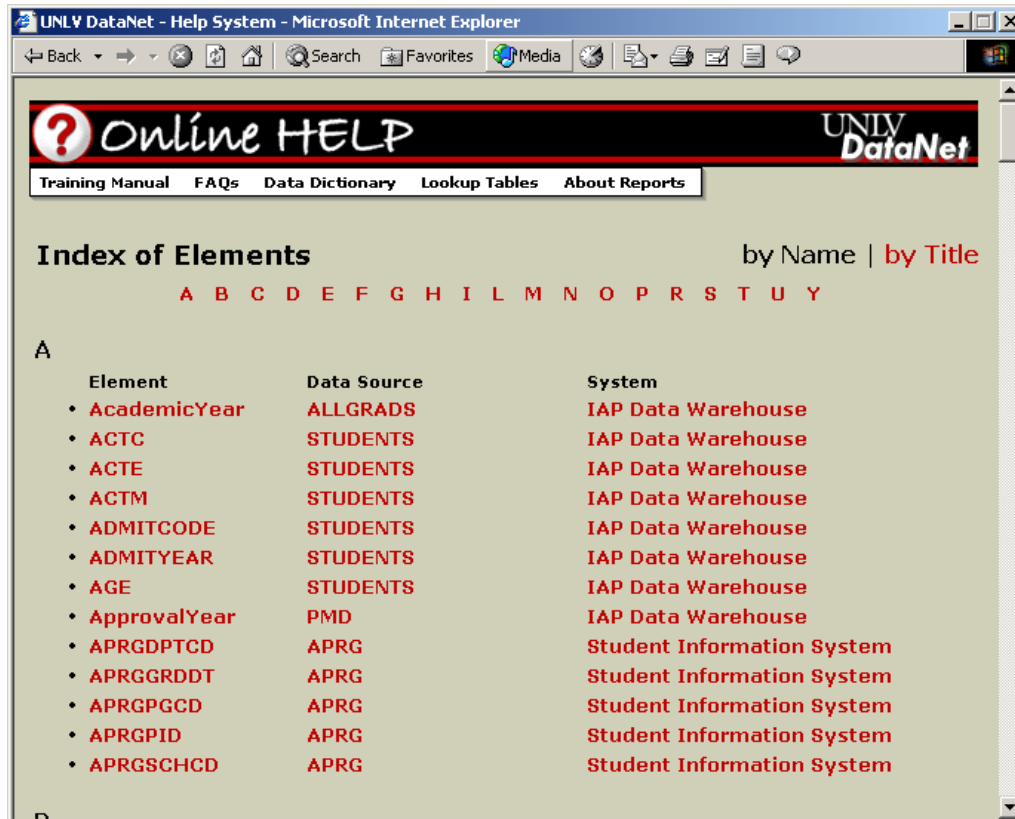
UNLV DataNet - Help System - Microsoft Internet Explorer

Back Search Favorites Media

Online HELP

UNLV DataNet

Training Manual FAQs Data Dictionary Lookup Tables About Reports

Index of Elements

by Name | by Title

A B C D E F G H I L M N O P R S T U Y

A

| Element | Data Source | System |
|---|---|---|
| AcademicYear | ALLGRADS | IAP Data Warehouse |
| ACTC | STUDENTS | IAP Data Warehouse |
| ACTE | STUDENTS | IAP Data Warehouse |
| ACTM | STUDENTS | IAP Data Warehouse |
| ADMITCODE | STUDENTS | IAP Data Warehouse |
| ADMITYEAR | STUDENTS | IAP Data Warehouse |
| AGE | STUDENTS | IAP Data Warehouse |
| ApprovalYear | PMD | IAP Data Warehouse |
| APRGDPTCD | APRG | Student Information System |
| APRGGRDDT | APRG | Student Information System |
| APRGPGCD | APRG | Student Information System |
| APRGPID | APRG | Student Information System |
| APRGSCHCD | APRG | Student Information System |